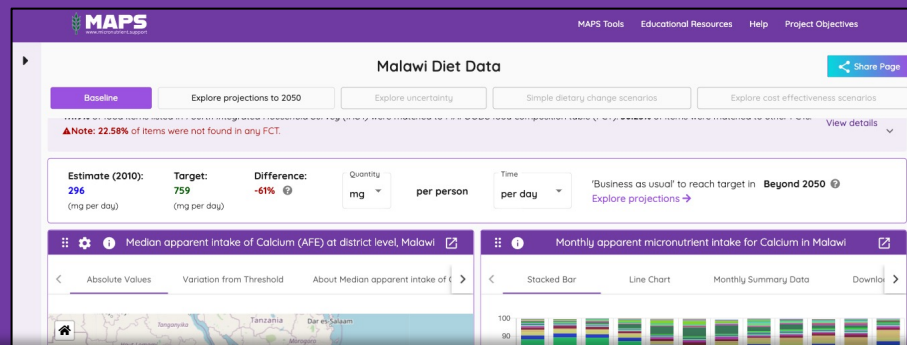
MAPS
www.micronutrient.support

MAPS Tools Educational Resources Help Project Objectives

Share Page

Malawi Diet Data

Baseline
Explore projections to 2050
Explore uncertainty
Simple dietary change scenarios
Explore cost effectiveness scenarios

Note: 22.58% of items were not found in any FCT.
View details

Estimate (2010):
296
(mg per day)

Target:
759
(mg per day)

Difference:
-61%

Quantity
mg

per person

Time
per day

'Business as usual' to reach target in Beyond 2050
Explore projections →

Median apparent intake of Calcium (AFE) at district level, Malawi

Absolute Values
Variation from Threshold
About Median apparent intake of

Tanzania
Dar es Salaam

Monthly apparent micronutrient intake for Calcium in Malawi

Stacked Bar
Line Chart
Monthly Summary Data
Downlo

100
90